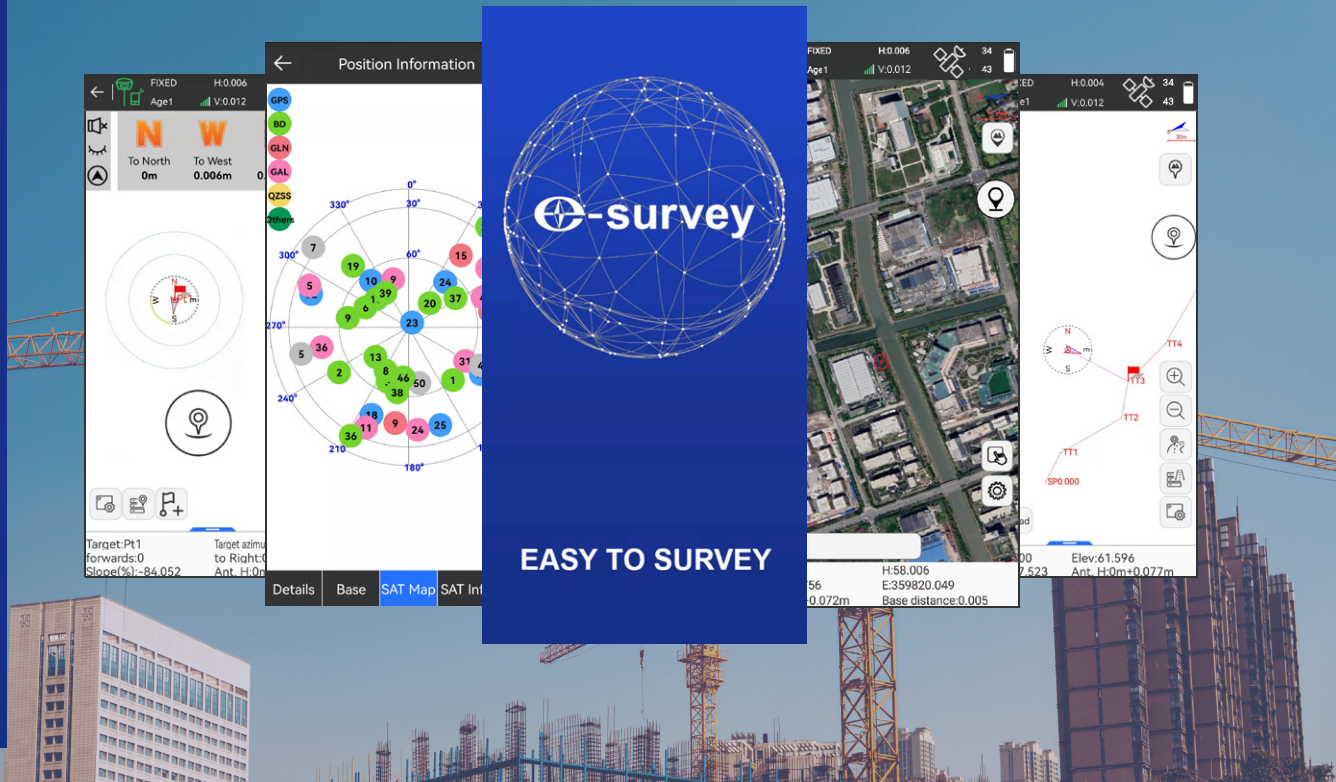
FIXED H:0.006
Age1 V:0.012

N W
To North 0m
To West 0.006m

Target:Pt1
forwards:0
Slope(%):-84.052
Target azimu
to Right:0
Ant. H:0m

Position Information

GPS
BD
GLN
GAL
QZSS
Others

0°
30°
60°
330°
300°
270°
240°
210°
180°

7 19 10 9 15 5 1 39 24 20 37 6 9 23 36 5 13 31 2 8 46 50 1 38 18 9 11 24 25 36

Details Base SAT Map SAT Inf

e-survey

EASY TO SURVEY

FIXED H:0.006 34
Age1 V:0.012 43

H:58.006
E:359820.049
Base distance:0.005
56
-0.072m

FIXED H:0.004 34
Age1 V:0.012 43

TT4
TT3
TT2
TT1
SP0.000

Elev:61.596
Ant. H:0m+0.077m
7.523
00